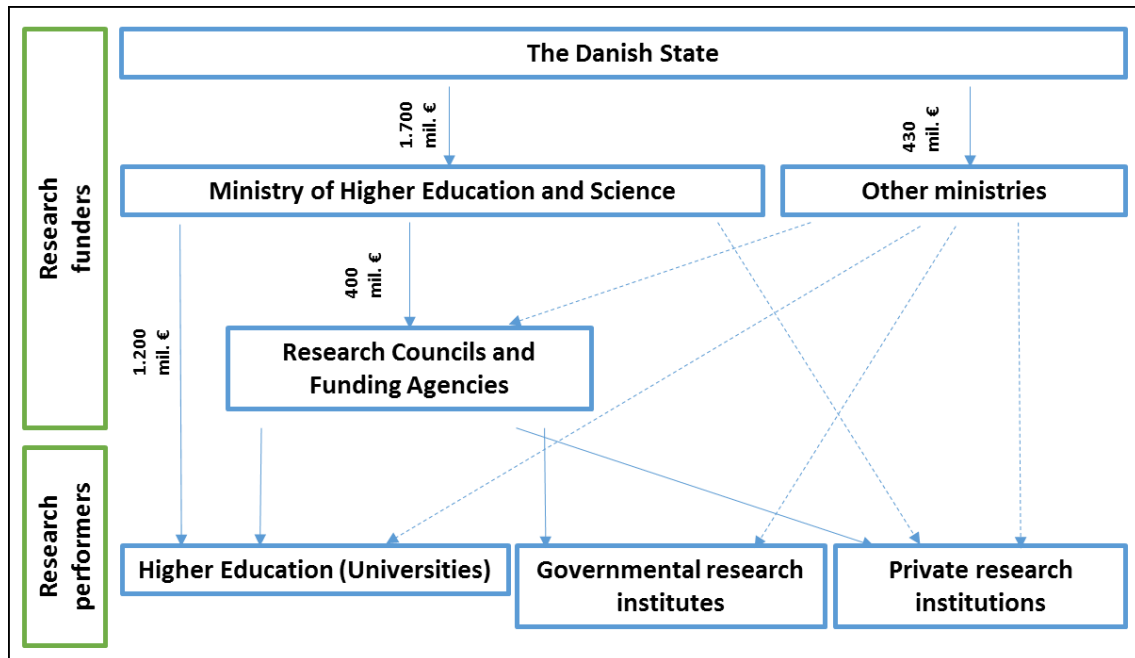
Research funders

Research performers

The Danish State

1.700 mil. €

430 mil. €

Ministry of Higher Education and Science

Other ministries

400 mil. €

1.200 mil. €

Research Councils and Funding Agencies

Higher Education (Universities)

Governmental research institutes

Private research institutions